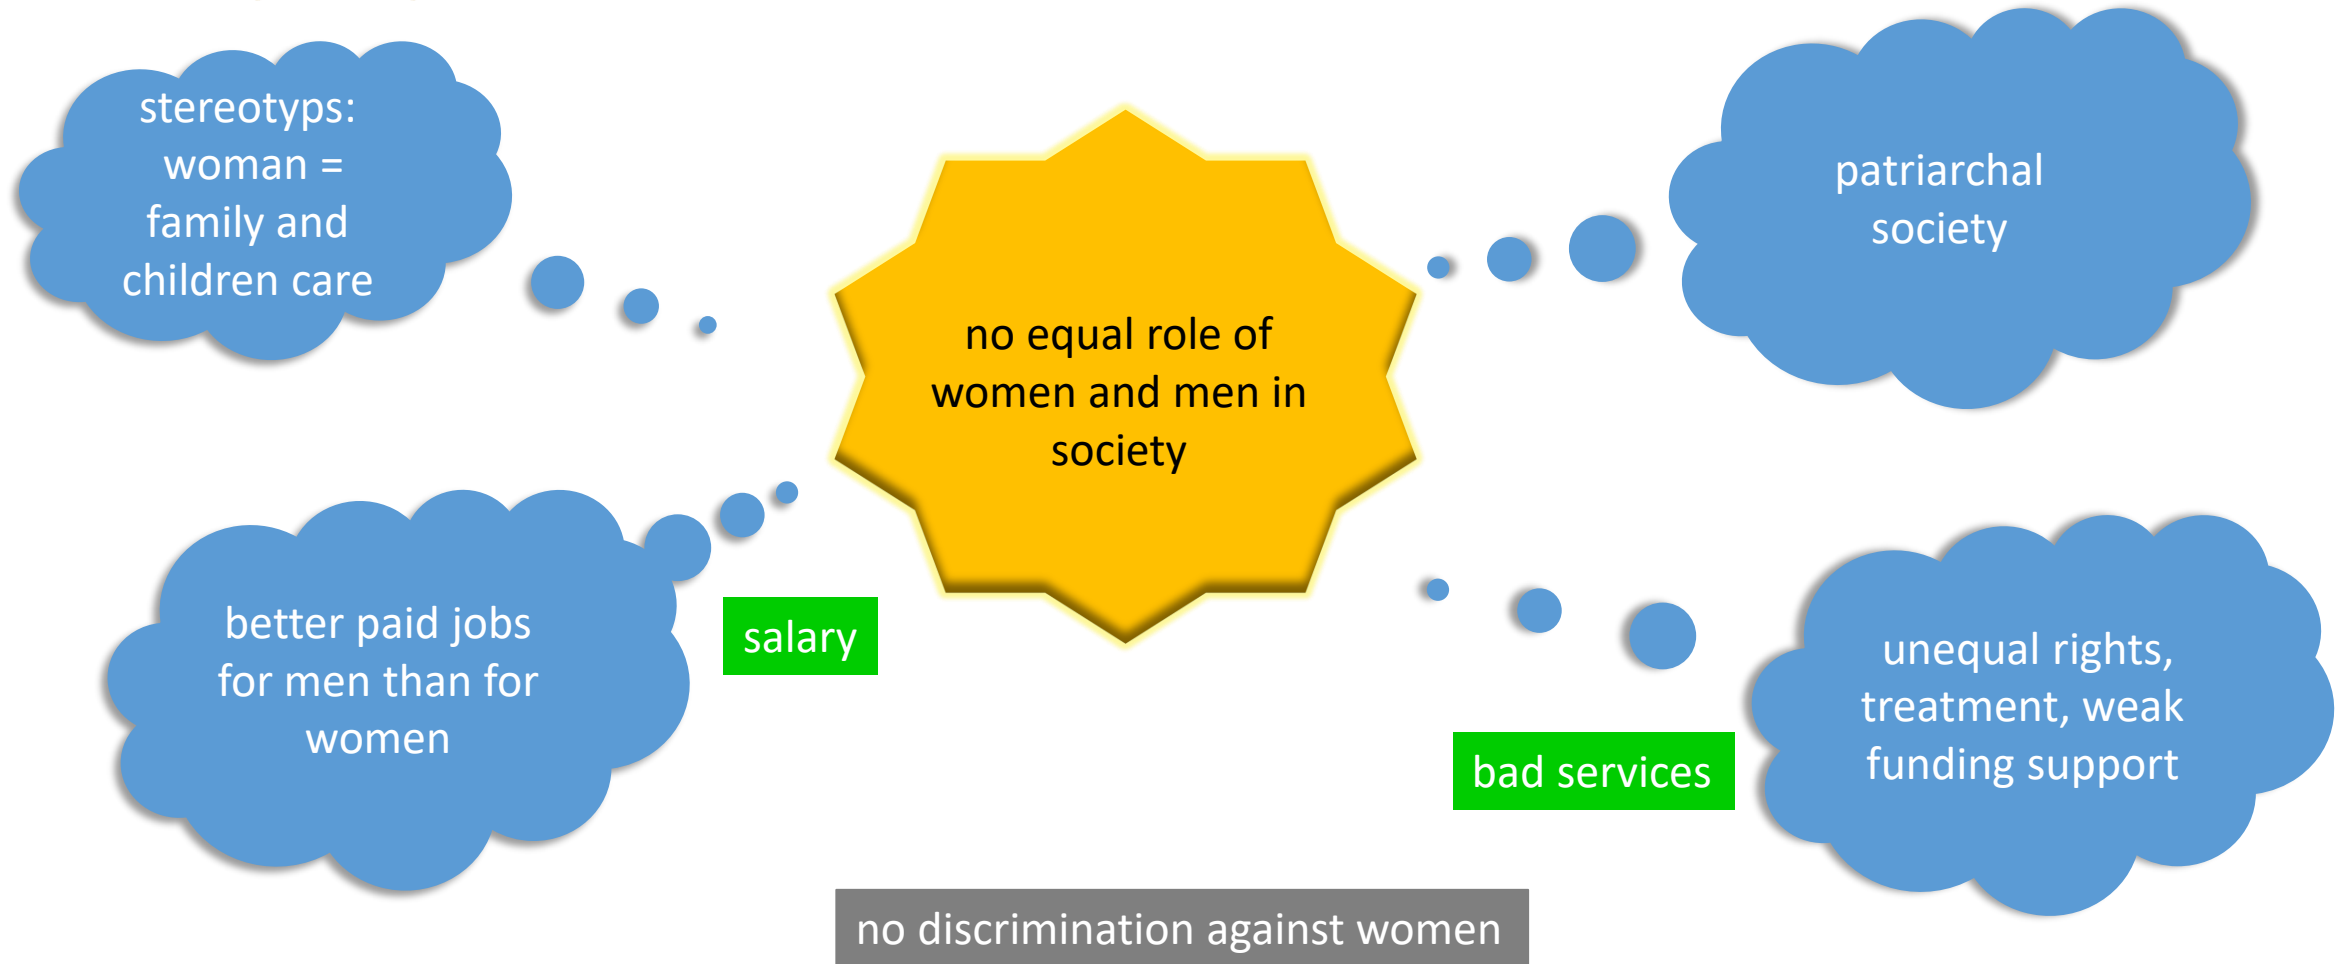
stereotyps: woman = family and children care

no equal role of women and men in society

patriarchal society

better paid jobs for men than for women

salary

bad services

unequal rights, treatment, weak funding support

no discrimination against women